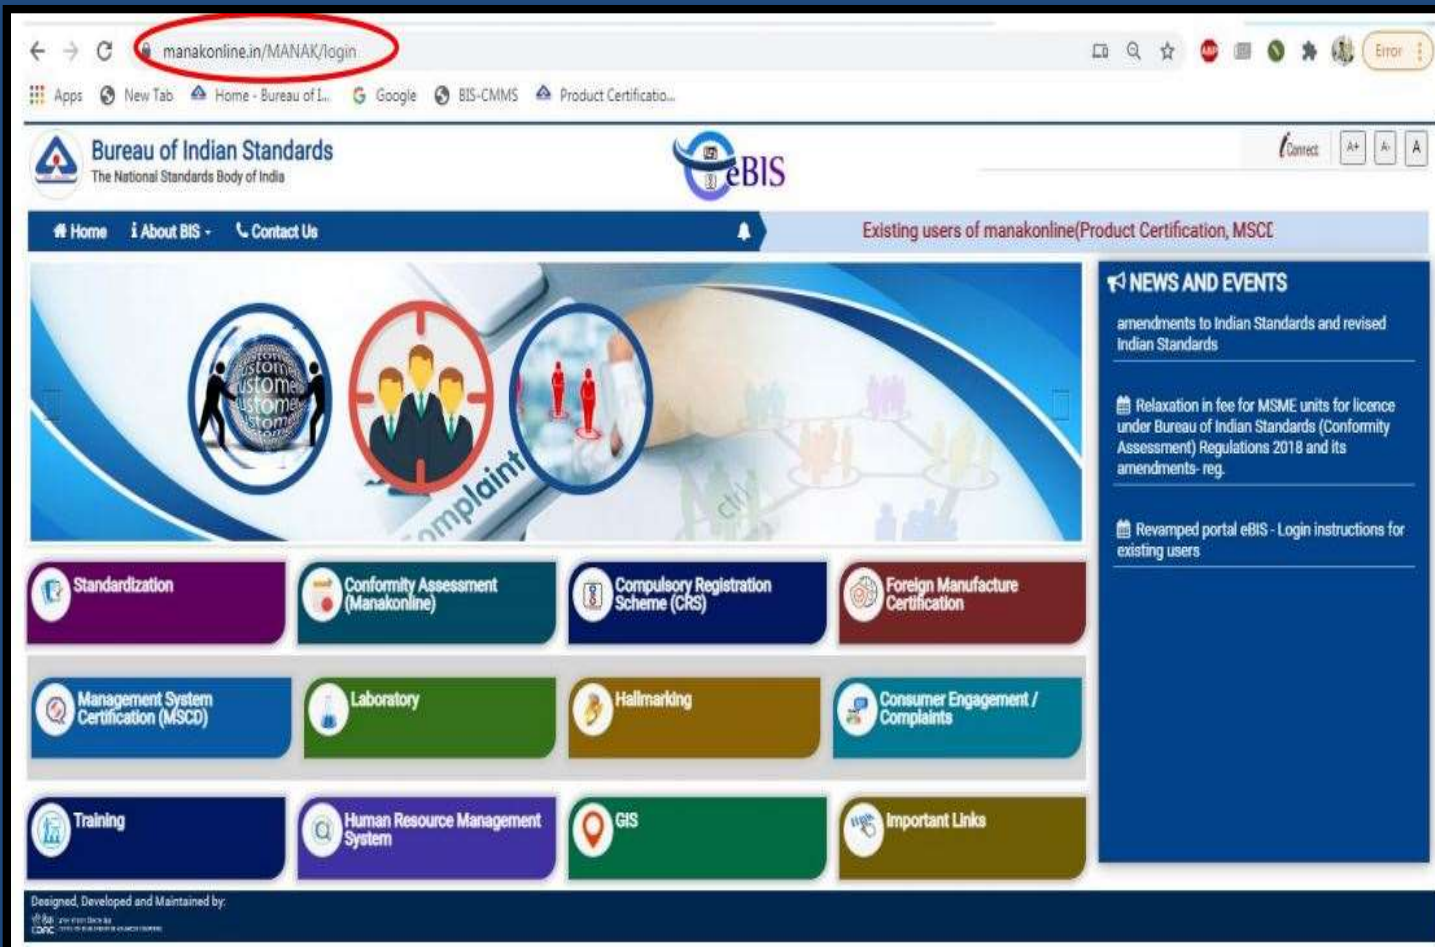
manakonline.in/MANAK/login

Error

Apps New Tab Home - Bureau of I... Google BIS-CMMS Product Certificatio...

Bureau of Indian Standards
The National Standards Body of India

eBIS

Connect A+ A- A

Home About BIS Contact Us

Existing users of manakonline(Product Certification, MSCI

customer customer customer customer

complaint

NEWS AND EVENTS

amendments to Indian Standards and revised Indian Standards

Relaxation in fee for MSME units for licence under Bureau of Indian Standards (Conformity Assessment) Regulations 2018 and its amendments- reg.

Revamped portal eBIS - Login instructions for existing users

Standardization

Conformity Assessment (Manakonline)

Compulsory Registration Scheme (CRS)

Foreign Manufacture Certification

Management System Certification (MSCD)

Laboratory

Hallmarking

Consumer Engagement / Complaints

Training

Human Resource Management System

GIS

Important Links

Designed, Developed and Maintained by:
CDAC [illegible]